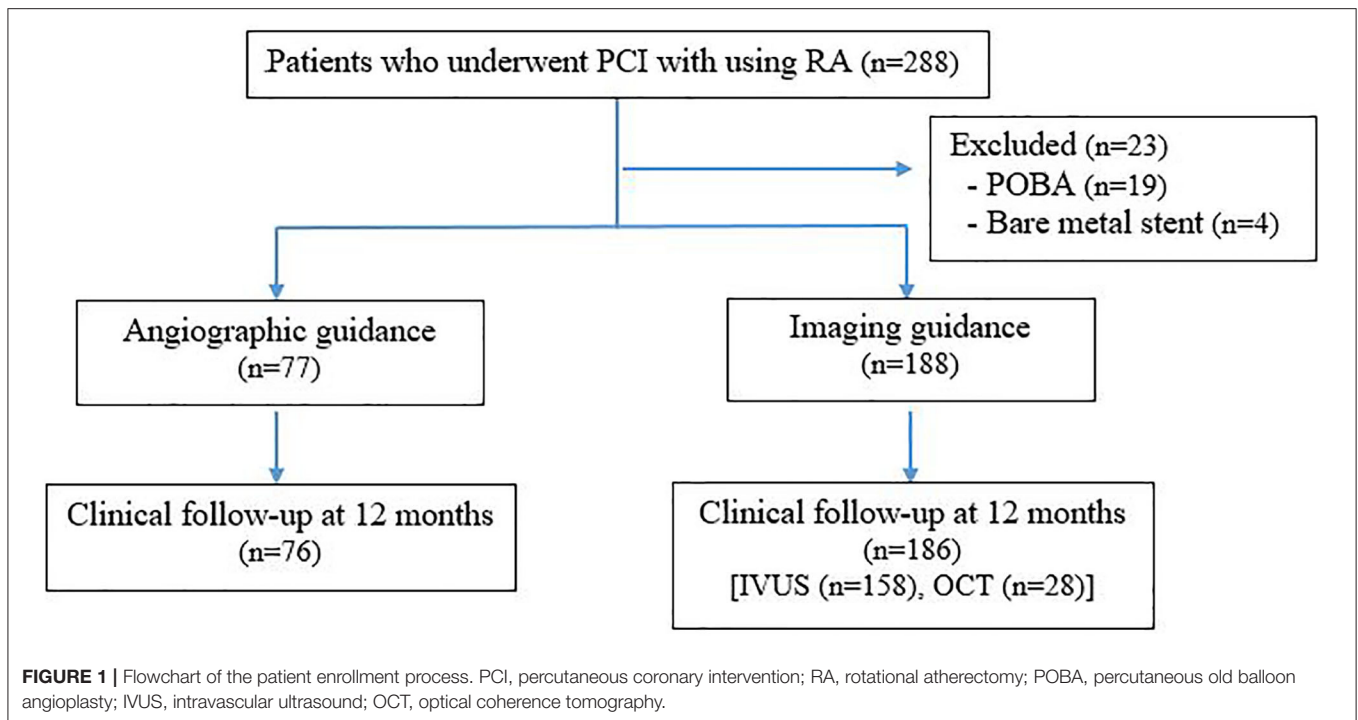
Patients who underwent PCI with using RA (n=288)

Excluded (n=23)
- POBA (n=19)
- Bare metal stent (n=4)

Angiographic guidance
(n=77)

Imaging guidance
(n=188)

Clinical follow-up at 12 months
(n=76)

Clinical follow-up at 12 months
(n=186)
[IVUS (n=158), OCT (n=28)]

**FIGURE 1 |** Flowchart of the patient enrollment process. PCI, percutaneous coronary intervention; RA, rotational atherectomy; POBA, percutaneous old balloon angioplasty; IVUS, intravascular ultrasound; OCT, optical coherence tomography.